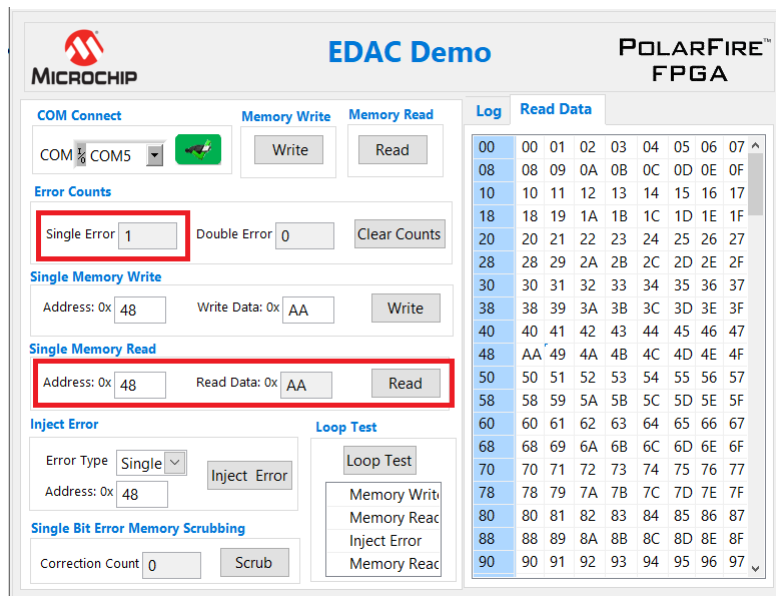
MICROCHIP

EDAC Demo

POLARFIRE™ FPGA

COM Connect

COM COM5

Memory Write

Write

Memory Read

Read

Error Counts

Single Error 1

Double Error 0

Clear Counts

Single Memory Write

Address: 0x 48

Write Data: 0x AA

Write

Single Memory Read

Address: 0x 48

Read Data: 0x AA

Read

Inject Error

Error Type Single

Address: 0x 48

Inject Error

Loop Test

Loop Test

Memory Writ

Memory Reac

Inject Error

Memory Reac

Single Bit Error Memory Scrubbing

Correction Count 0

Scrub

Log

Read Data

| | | | | | | | | |
|---|---|---|---|---|---|---|---|---|
| 00 | 00 | 01 | 02 | 03 | 04 | 05 | 06 | 07 |
| 08 | 08 | 09 | 0A | 0B | 0C | 0D | 0E | 0F |
| 10 | 10 | 11 | 12 | 13 | 14 | 15 | 16 | 17 |
| 18 | 18 | 19 | 1A | 1B | 1C | 1D | 1E | 1F |
| 20 | 20 | 21 | 22 | 23 | 24 | 25 | 26 | 27 |
| 28 | 28 | 29 | 2A | 2B | 2C | 2D | 2E | 2F |
| 30 | 30 | 31 | 32 | 33 | 34 | 35 | 36 | 37 |
| 38 | 38 | 39 | 3A | 3B | 3C | 3D | 3E | 3F |
| 40 | 40 | 41 | 42 | 43 | 44 | 45 | 46 | 47 |
| 48 | AA | 49 | 4A | 4B | 4C | 4D | 4E | 4F |
| 50 | 50 | 51 | 52 | 53 | 54 | 55 | 56 | 57 |
| 58 | 58 | 59 | 5A | 5B | 5C | 5D | 5E | 5F |
| 60 | 60 | 61 | 62 | 63 | 64 | 65 | 66 | 67 |
| 68 | 68 | 69 | 6A | 6B | 6C | 6D | 6E | 6F |
| 70 | 70 | 71 | 72 | 73 | 74 | 75 | 76 | 77 |
| 78 | 78 | 79 | 7A | 7B | 7C | 7D | 7E | 7F |
| 80 | 80 | 81 | 82 | 83 | 84 | 85 | 86 | 87 |
| 88 | 88 | 89 | 8A | 8B | 8C | 8D | 8E | 8F |
| 90 | 90 | 91 | 92 | 93 | 94 | 95 | 96 | 97 |